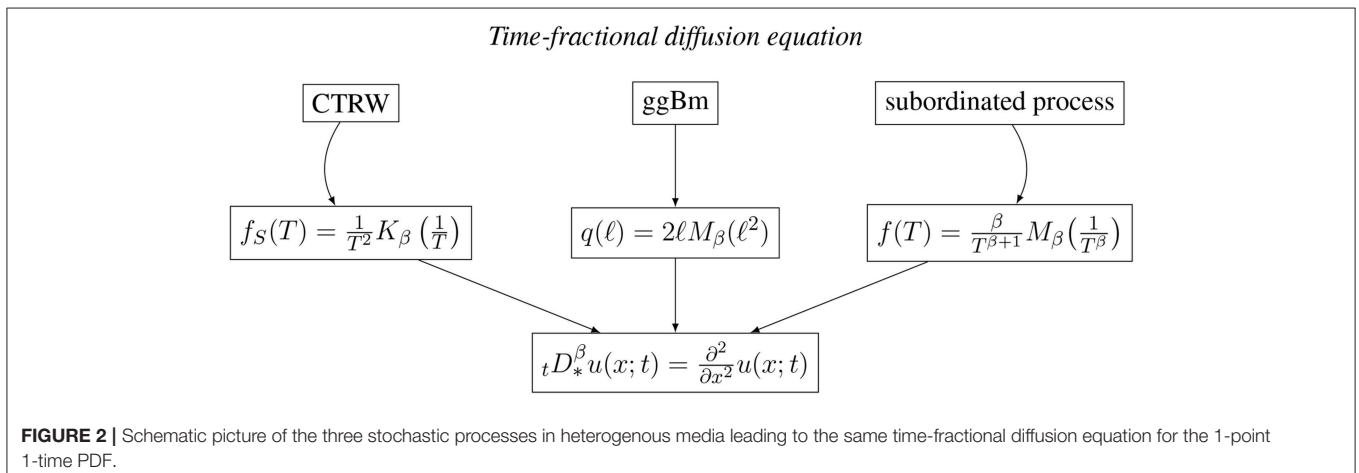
*Time-fractional diffusion equation*

CTRW

ggBm

subordinated process

$f_S(T) = \frac{1}{T^2} K_\beta\left(\frac{1}{T}\right)$

$q(\ell) = 2\ell M_\beta(\ell^2)$

$f(T) = \frac{\beta}{T^{\beta+1}} M_\beta\left(\frac{1}{T^\beta}\right)$

${}_tD_*^\beta u(x;t) = \frac{\partial^2}{\partial x^2} u(x;t)$

**FIGURE 2 |** Schematic picture of the three stochastic processes in heterogenous media leading to the same time-fractional diffusion equation for the 1-point 1-time PDF.